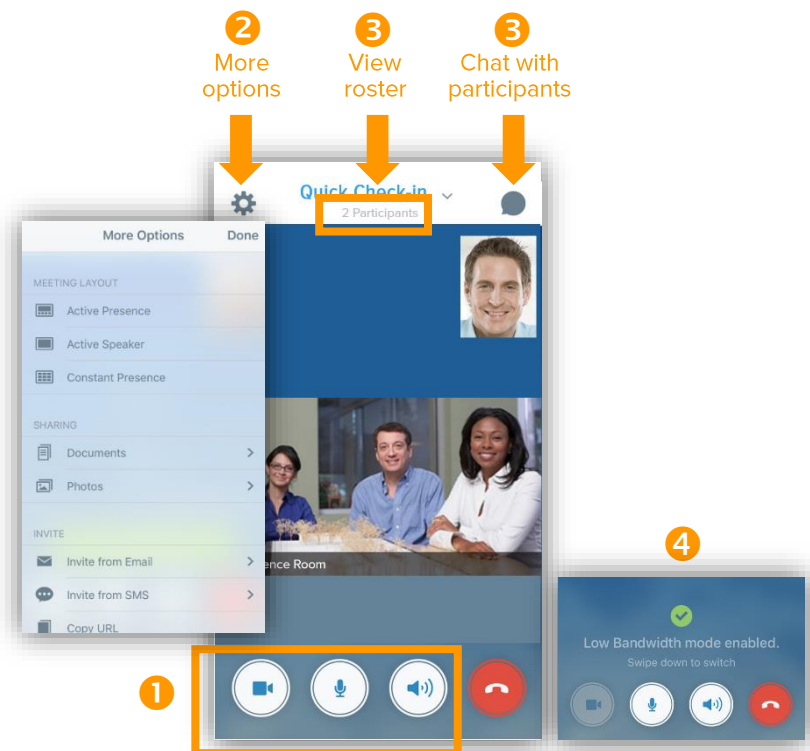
2
More options

3
View roster

3
Chat with participants

Quick Check-in
2 Participants

More Options
Done

MEETING LAYOUT
Active Presence
Active Speaker
Constant Presence

SHARING
Documents
Photos

INVITE
Invite from Email
Invite from SMS
Copy URL

ence Room

1

4

Low Bandwidth mode enabled.
Swipe down to switch